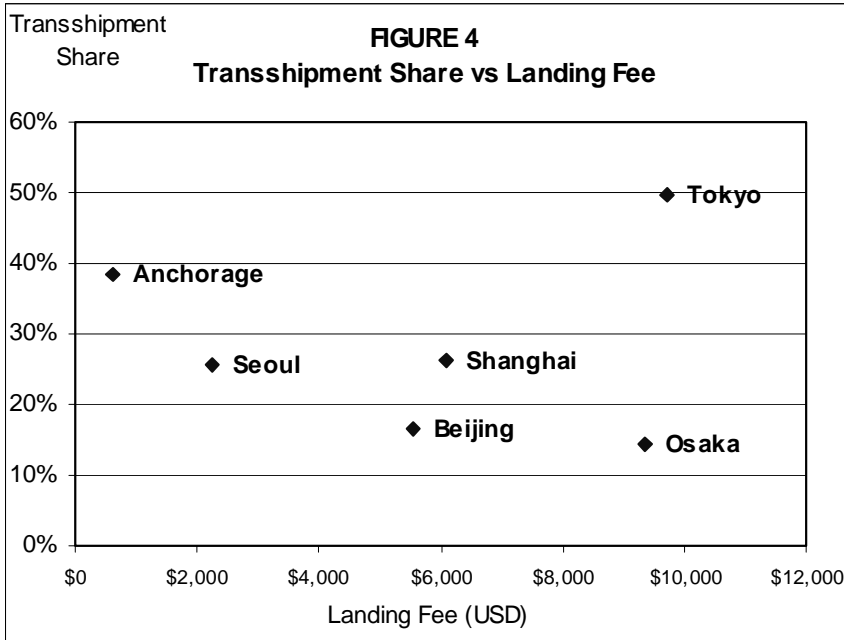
Transshipment Share

FIGURE 4
Transshipment Share vs Landing Fee

60%
50%
40%
30%
20%
10%
0%

Tokyo
Anchorage
Seoul
Shanghai
Beijing
Osaka

$0
$2,000
$4,000
$6,000
$8,000
$10,000
$12,000

Landing Fee (USD)